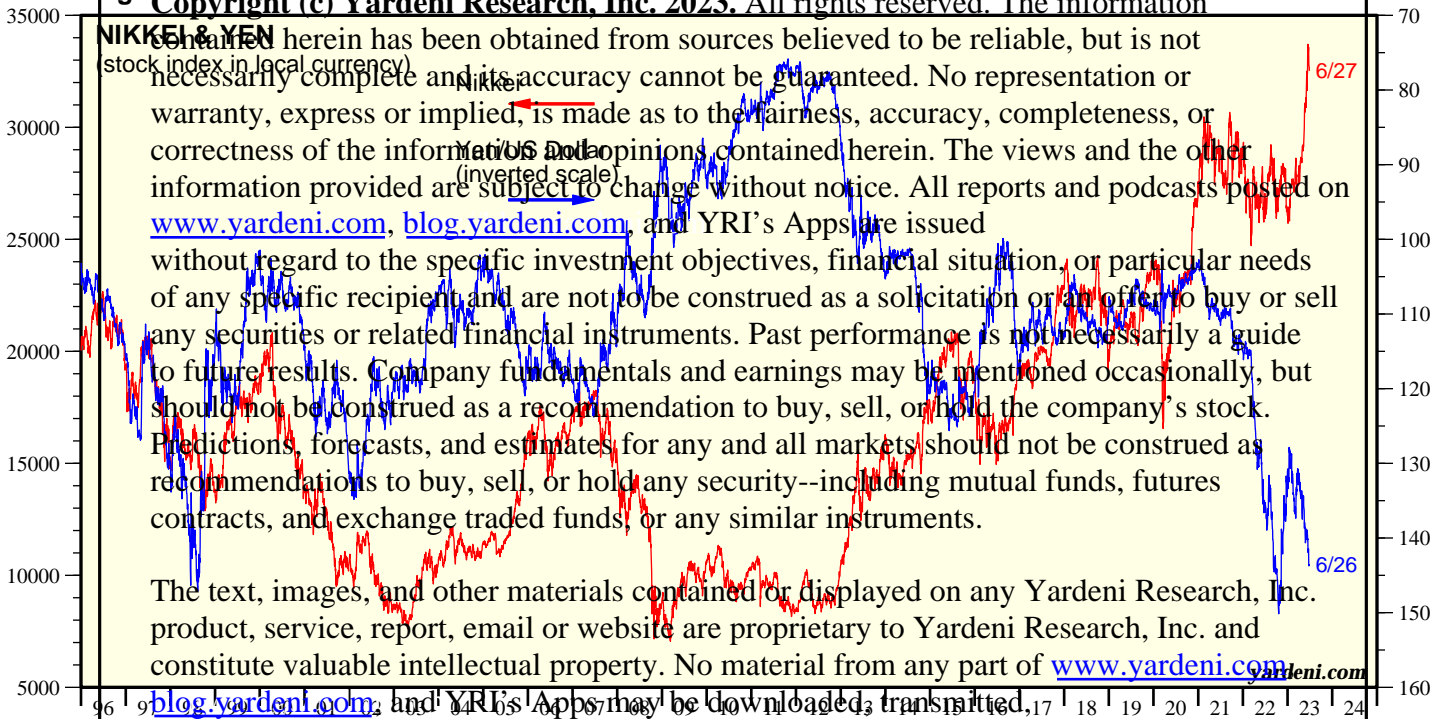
Copyright (c) Yardeni Research, Inc. 2023. All rights reserved. The information contained herein has been obtained from sources believed to be reliable, but is not necessarily complete and its accuracy cannot be guaranteed. No representation or warranty, express or implied, is made as to the fairness, accuracy, completeness, or correctness of the information and opinions contained herein. The views and the other information provided are subject to change without notice. All reports and podcasts posted on www.yardeni.com, blog.yardeni.com, and YRI's Apps are issued without regard to the specific investment objectives, financial situation, or particular needs of any specific recipient and are not to be construed as a solicitation or an offer to buy or sell any securities or related financial instruments. Past performance is not necessarily a guide to future results. Company fundamentals and earnings may be mentioned occasionally, but should not be construed as a recommendation to buy, sell, or hold the company's stock. Predictions, forecasts, and estimates for any and all markets should not be construed as recommendations to buy, sell, or hold any security--including mutual funds, futures contracts, and exchange traded funds, or any similar instruments.

The text, images, and other materials contained or displayed on any Yardeni Research, Inc. product, service, report, email or website are proprietary to Yardeni Research, Inc. and constitute valuable intellectual property. No material from any part of www.yardeni.com, blog.yardeni.com, and YRI's Apps may be downloaded, transmitted,

NIKKEI & YEN
(stock index in local currency)
Nikkei
Yen/US Dollar
(inverted scale)
6/27
6/26
yardeni.com

35000
30000
25000
20000
15000
10000
5000

70
80
90
100
110
120
130
140
150
160

96 97 98 99 00 01 02 03 04 05 06 07 08 09 10 11 12 13 14 15 16 17 18 19 20 21 22 23 24